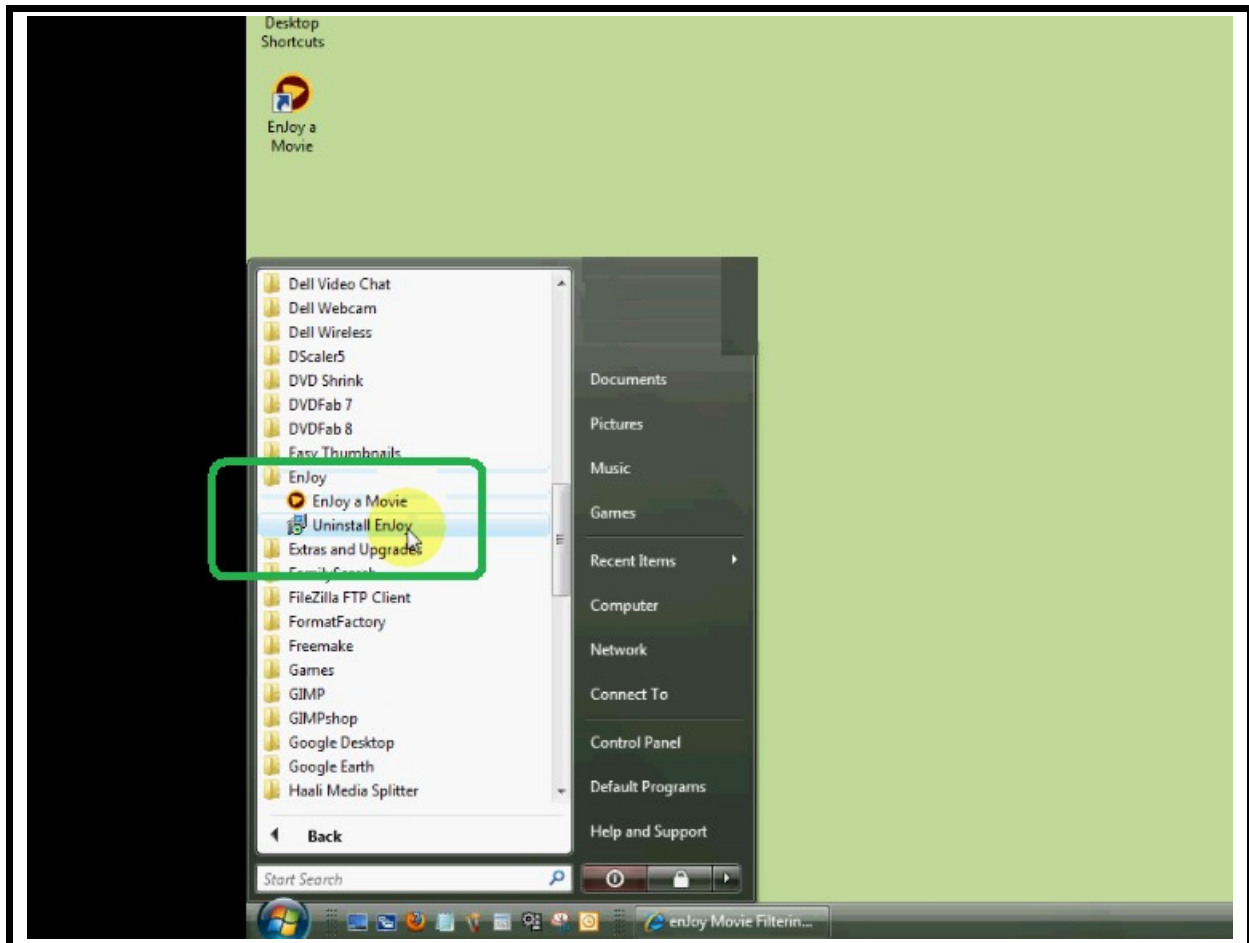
Desktop Shortcuts

EnJoy a Movie

Dell Video Chat
Dell Webcam
Dell Wireless
DScaler5
DVD Shrink
DVDFab 7
DVDFab 8
Easy Thumbnails
EnJoy
EnJoy a Movie
Uninstall EnJoy
Extras and Upgrades
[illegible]
FileZilla FTP Client
FormatFactory
Freemake
Games
GIMP
GIMPshop
Google Desktop
Google Earth
Haali Media Splitter

Back

Start Search

Documents
Pictures
Music
Games
Recent Items
Computer
Network
Connect To
Control Panel
Default Programs
Help and Support

enJoy Movie Filterin...